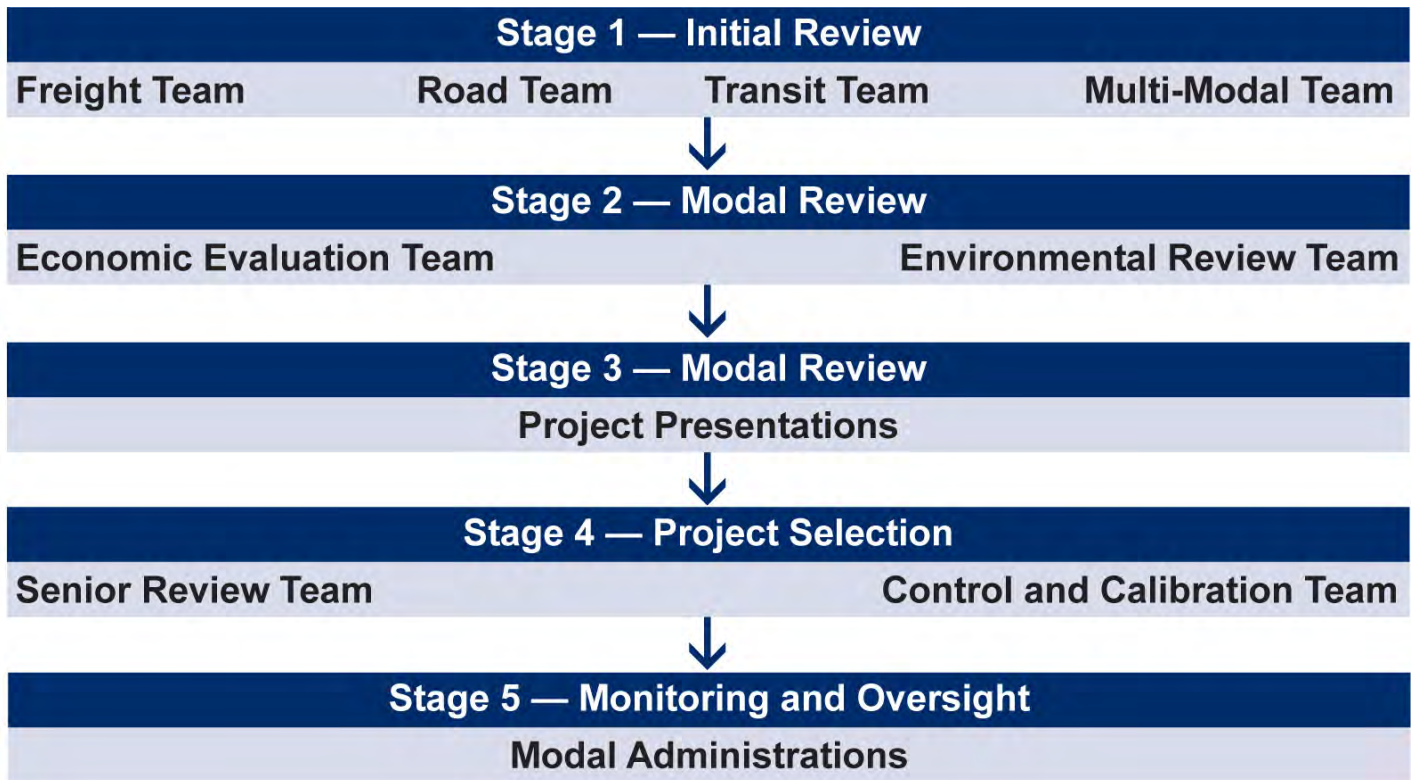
Stage 1 — Initial Review

Freight Team Road Team Transit Team Multi-Modal Team

Stage 2 — Modal Review

Economic Evaluation Team Environmental Review Team

Stage 3 — Modal Review

Project Presentations

Stage 4 — Project Selection

Senior Review Team Control and Calibration Team

Stage 5 — Monitoring and Oversight

Modal Administrations